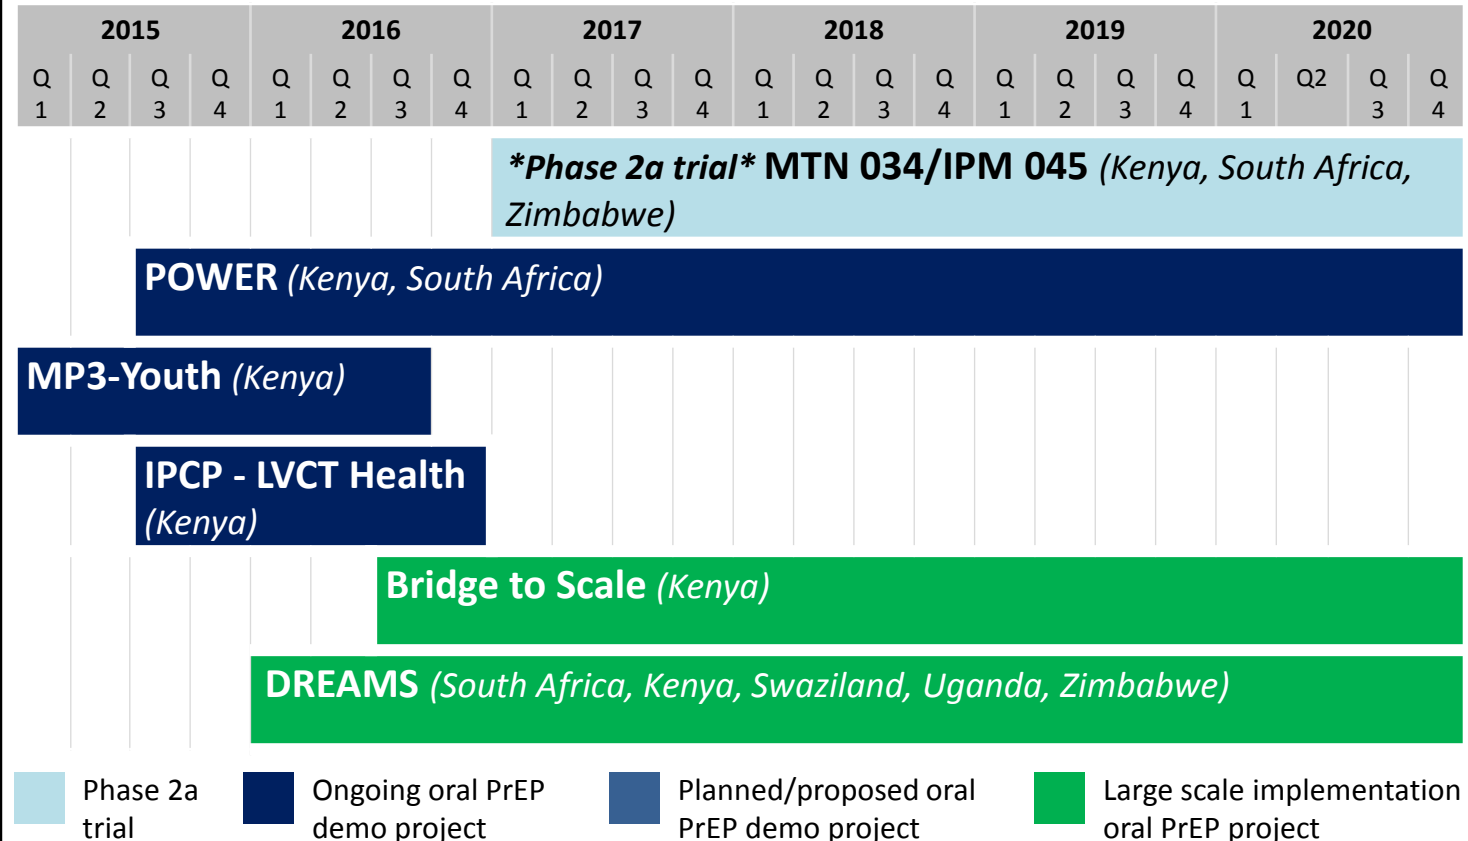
| 2015 | | | | 2016 | | | | 2017 | | | | 2018 | | | | 2019 | | | | 2020 | | | |
|---|---|---|---|---|---|---|---|---|---|---|---|---|---|---|---|---|---|---|---|---|---|---|---|
| Q 1 | Q 2 | Q 3 | Q 4 | Q 1 | Q 2 | Q 3 | Q 4 | Q 1 | Q 2 | Q 3 | Q 4 | Q 1 | Q 2 | Q 3 | Q 4 | Q 1 | Q 2 | Q 3 | Q 4 | Q 1 | Q2 | Q 3 | Q 4 |

*Phase 2a trial* MTN 034/IPM 045 (Kenya, South Africa, Zimbabwe)

POWER (Kenya, South Africa)

MP3-Youth (Kenya)

IPCP - LVCT Health (Kenya)

Bridge to Scale (Kenya)

DREAMS (South Africa, Kenya, Swaziland, Uganda, Zimbabwe)

Phase 2a trial

Ongoing oral PrEP demo project

Planned/proposed oral PrEP demo project

Large scale implementation oral PrEP project